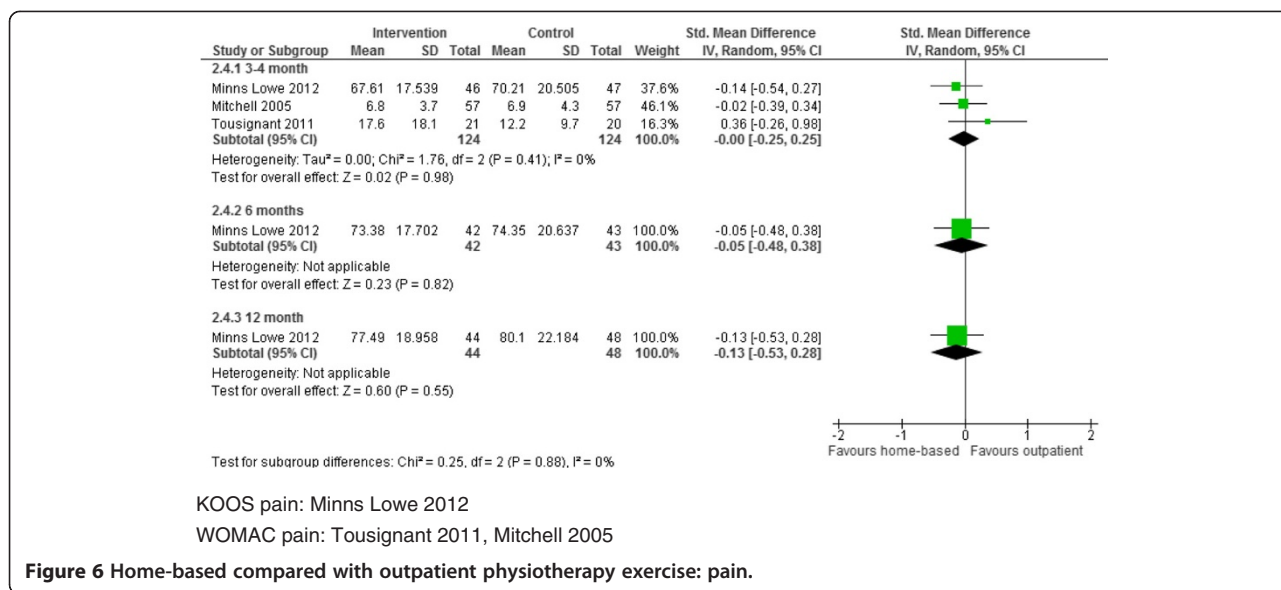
| Study or Subgroup | Intervention Mean | Intervention SD | Intervention Total | Control Mean | Control SD | Control Total | Weight | Std. Mean Difference IV, Random, 95% CI |
|---|---|---|---|---|---|---|---|---|
| **2.4.1 3-4 month** | | | | | | | | |
| Minns Lowe 2012 | 67.61 | 17.539 | 46 | 70.21 | 20.505 | 47 | 37.6% | -0.14 [-0.54, 0.27] |
| Mitchell 2005 | 6.8 | 3.7 | 57 | 6.9 | 4.3 | 57 | 46.1% | -0.02 [-0.39, 0.34] |
| Tousignant 2011 | 17.6 | 18.1 | 21 | 12.2 | 9.7 | 20 | 16.3% | 0.36 [-0.26, 0.98] |
| **Subtotal (95% CI)** | | | **124** | | | **124** | **100.0%** | **-0.00 [-0.25, 0.25]** |

Heterogeneity: Tau² = 0.00; Chi² = 1.76, df = 2 (P = 0.41); I² = 0%
Test for overall effect: Z = 0.02 (P = 0.98)

| Study or Subgroup | Intervention Mean | Intervention SD | Intervention Total | Control Mean | Control SD | Control Total | Weight | Std. Mean Difference IV, Random, 95% CI |
|---|---|---|---|---|---|---|---|---|
| **2.4.2 6 months** | | | | | | | | |
| Minns Lowe 2012 | 73.38 | 17.702 | 42 | 74.35 | 20.637 | 43 | 100.0% | -0.05 [-0.48, 0.38] |
| **Subtotal (95% CI)** | | | **42** | | | **43** | **100.0%** | **-0.05 [-0.48, 0.38]** |

Heterogeneity: Not applicable
Test for overall effect: Z = 0.23 (P = 0.82)

| Study or Subgroup | Intervention Mean | Intervention SD | Intervention Total | Control Mean | Control SD | Control Total | Weight | Std. Mean Difference IV, Random, 95% CI |
|---|---|---|---|---|---|---|---|---|
| **2.4.3 12 month** | | | | | | | | |
| Minns Lowe 2012 | 77.49 | 18.958 | 44 | 80.1 | 22.184 | 48 | 100.0% | -0.13 [-0.53, 0.28] |
| **Subtotal (95% CI)** | | | **44** | | | **48** | **100.0%** | **-0.13 [-0.53, 0.28]** |

Heterogeneity: Not applicable
Test for overall effect: Z = 0.60 (P = 0.55)

Test for subgroup differences: Chi² = 0.25, df = 2 (P = 0.88), I² = 0%

Std. Mean Difference
IV, Random, 95% CI

-2 -1 0 1 2
Favours home-based Favours outpatient

KOOS pain: Minns Lowe 2012

WOMAC pain: Tousignant 2011, Mitchell 2005

**Figure 6** **Home-based compared with outpatient physiotherapy exercise: pain.**